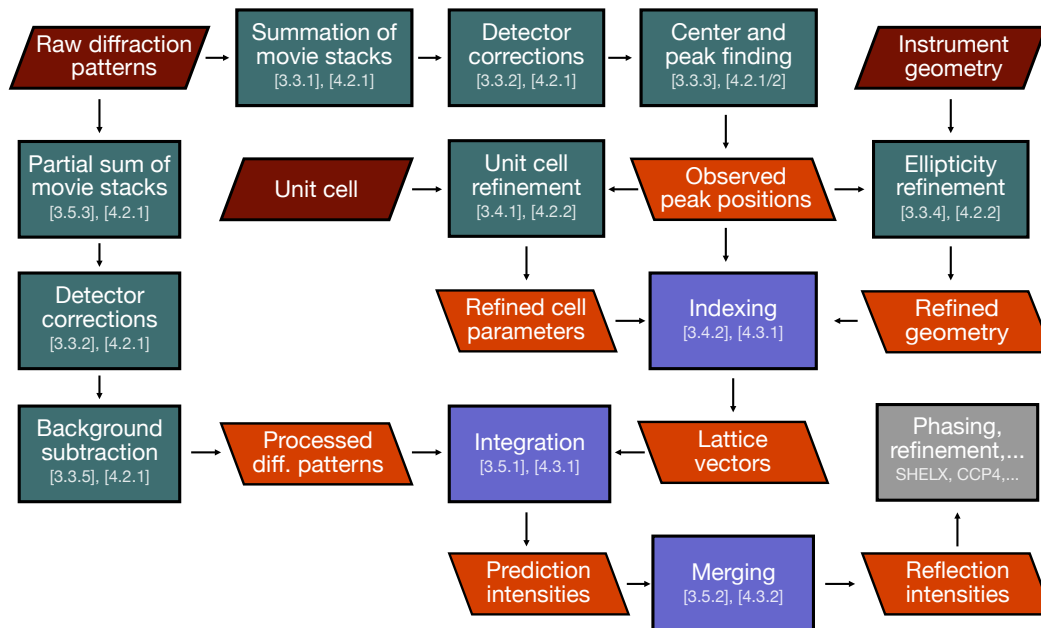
Raw diffraction patterns

Summation of movie stacks
[3.3.1], [4.2.1]

Detector corrections
[3.3.2], [4.2.1]

Center and peak finding
[3.3.3], [4.2.1/2]

Instrument geometry

Partial sum of movie stacks
[3.5.3], [4.2.1]

Unit cell

Unit cell refinement
[3.4.1], [4.2.2]

Observed peak positions

Ellipticity refinement
[3.3.4], [4.2.2]

Detector corrections
[3.3.2], [4.2.1]

Refined cell parameters

Indexing
[3.4.2], [4.3.1]

Refined geometry

Background subtraction
[3.3.5], [4.2.1]

Processed diff. patterns

Integration
[3.5.1], [4.3.1]

Lattice vectors

Phasing, refinement,...
SHELX, CCP4,...

Prediction intensities

Merging
[3.5.2], [4.3.2]

Reflection intensities